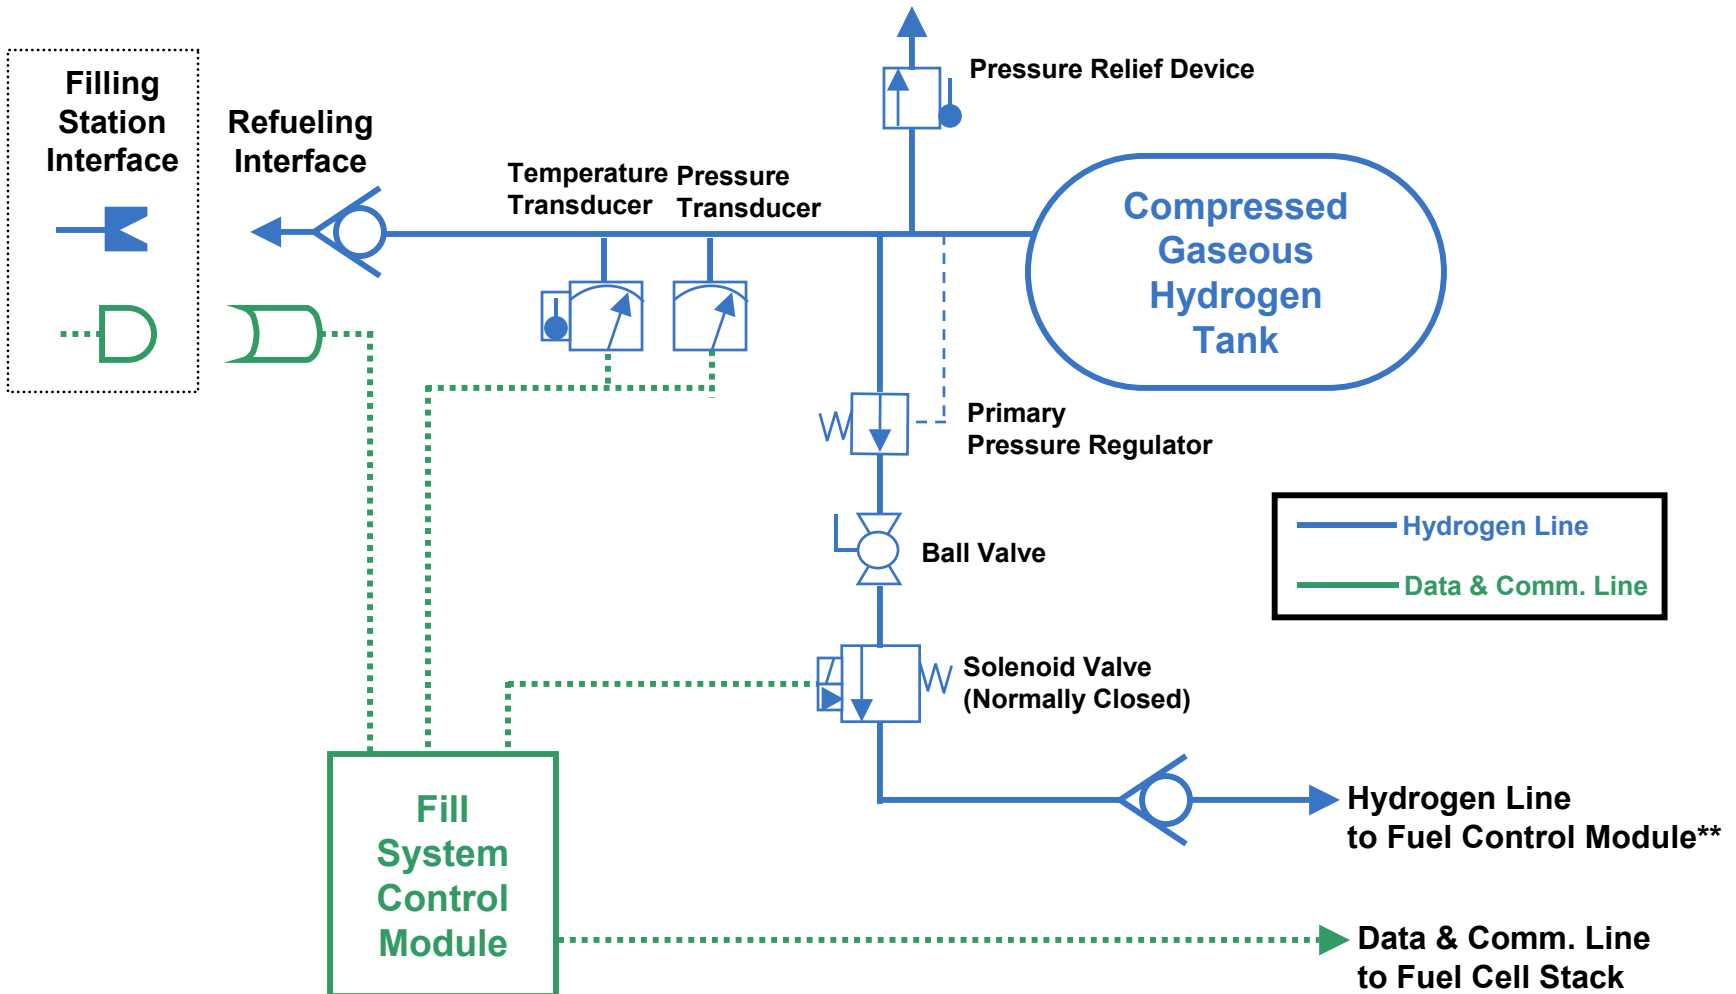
Filling Station Interface

Refueling Interface

Temperature Transducer

Pressure Transducer

Pressure Relief Device

Compressed Gaseous Hydrogen Tank

Primary Pressure Regulator

Ball Valve

Solenoid Valve (Normally Closed)

Hydrogen Line

Data & Comm. Line

Fill System Control Module

Hydrogen Line to Fuel Control Module**

Data & Comm. Line to Fuel Cell Stack